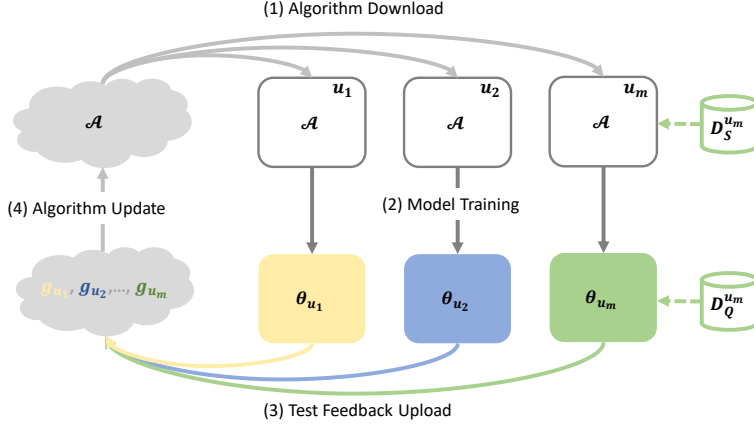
(1) Algorithm Download

$\mathcal{A}$

$u_1$

$\mathcal{A}$

$u_2$

$\mathcal{A}$

$u_m$

$\mathcal{A}$

$D_S^{u_m}$

(4) Algorithm Update

(2) Model Training

$g_{u_1}, g_{u_2}, \cdots, g_{u_m}$

$\theta_{u_1}$

$\theta_{u_2}$

$\theta_{u_m}$

$D_Q^{u_m}$

(3) Test Feedback Upload